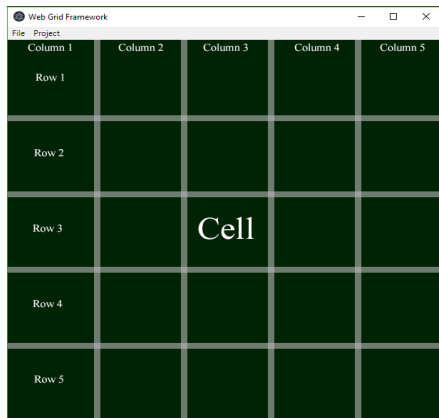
Web Grid Framework
– □ ×
File Project

| Column 1 | Column 2 | Column 3 | Column 4 | Column 5 |
|---|---|---|---|---|
| Row 1 | | | | |
| Row 2 | | | | |
| Row 3 | | Cell | | |
| Row 4 | | | | |
| Row 5 | | | | |